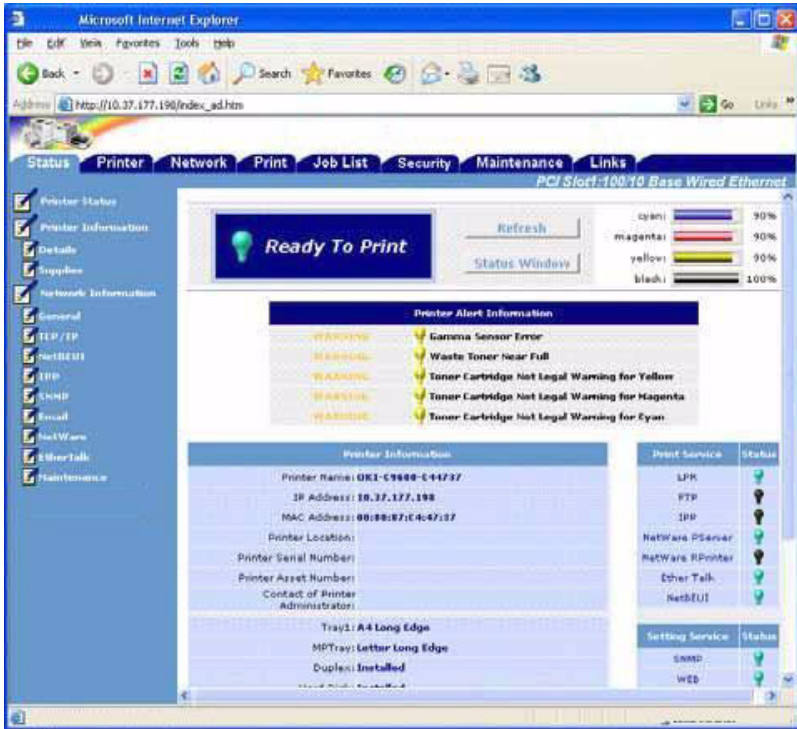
Microsoft Internet Explorer

File Edit View Favorites Tools Help

Back Search Favorites

Address http://10.37.177.198/index_ad.htm Go Links

Status Printer Network Print Job List Security Maintenance Links

PCI Slot1:100/10 Base Wired Ethernet

Printer Status
Printer Information
Details
Supplies
Network Information
General
TCP/IP
NetBEUI
IPP
SNMP
Email
NetWare
EtherTalk
Maintenance

Ready To Print

Refresh

Status Window

| | | |
|---|---|---|
| cyan: | | 90% |
| magenta: | | 90% |
| yellow: | | 90% |
| black: | | 100% |

| Printer Alert Information | |
|---|---|
| WARNING | Gamma Sensor Error |
| WARNING | Waste Toner Near Full |
| WARNING | Toner Cartridge Not Legal Warning for Yellow |
| WARNING | Toner Cartridge Not Legal Warning for Magenta |
| WARNING | Toner Cartridge Not Legal Warning for Cyan |

| Printer Information | |
|---|---|
| Printer Name: | OKI-C9600-C44737 |
| IP Address: | 10.37.177.198 |
| MAC Address: | 00:80:87:C4:47:37 |
| Printer Location: | |
| Printer Serial Number: | |
| Printer Asset Number: | |
| Contact of Printer Administrator: | |
| Tray1: | A4 Long Edge |
| MPTray: | Letter Long Edge |
| Duplex: | Installed |

| Print Service | Status |
|---|---|
| LPR | |
| FTP | |
| IPP | |
| NetWare PServer | |
| NetWare RPrinter | |
| Ether Talk | |
| NetBEUI | |

| Setting Service | Status |
|---|---|
| SNMP | |
| WEB | |